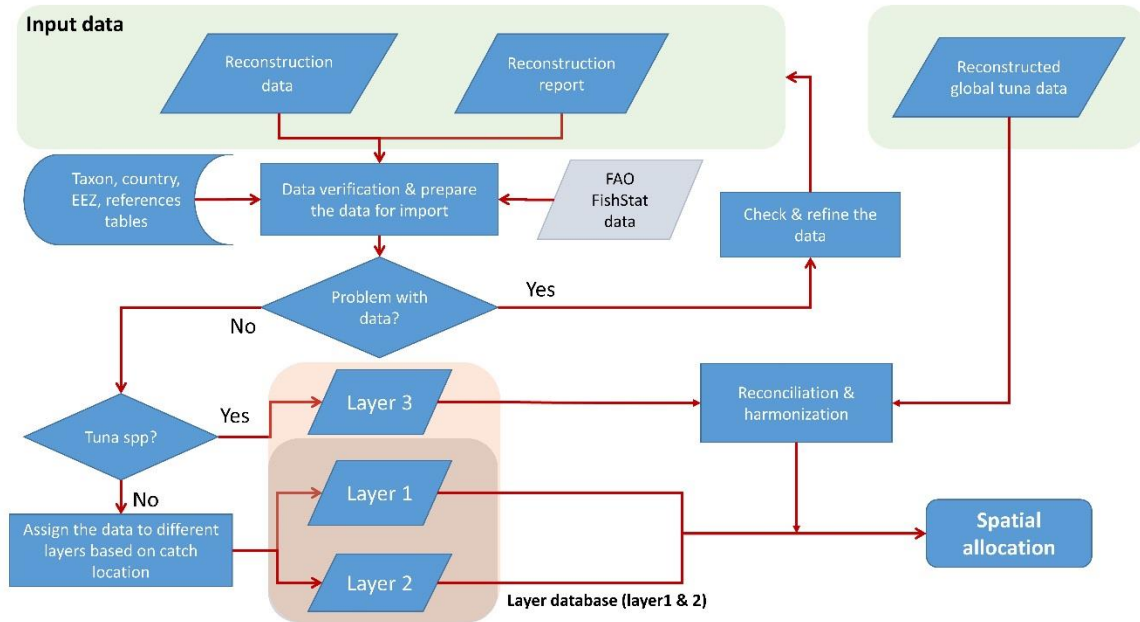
Input data

Reconstruction data

Reconstruction report

Reconstructed global tuna data

Taxon, country, EEZ, references tables

Data verification & prepare the data for import

FAO FishStat data

Check & refine the data

Problem with data?

Yes

No

Tuna spp?

Yes

Layer 3

Reconciliation & harmonization

No

Layer 1

Assign the data to different layers based on catch location

Layer 2

Spatial allocation

Layer database (layer1 & 2)